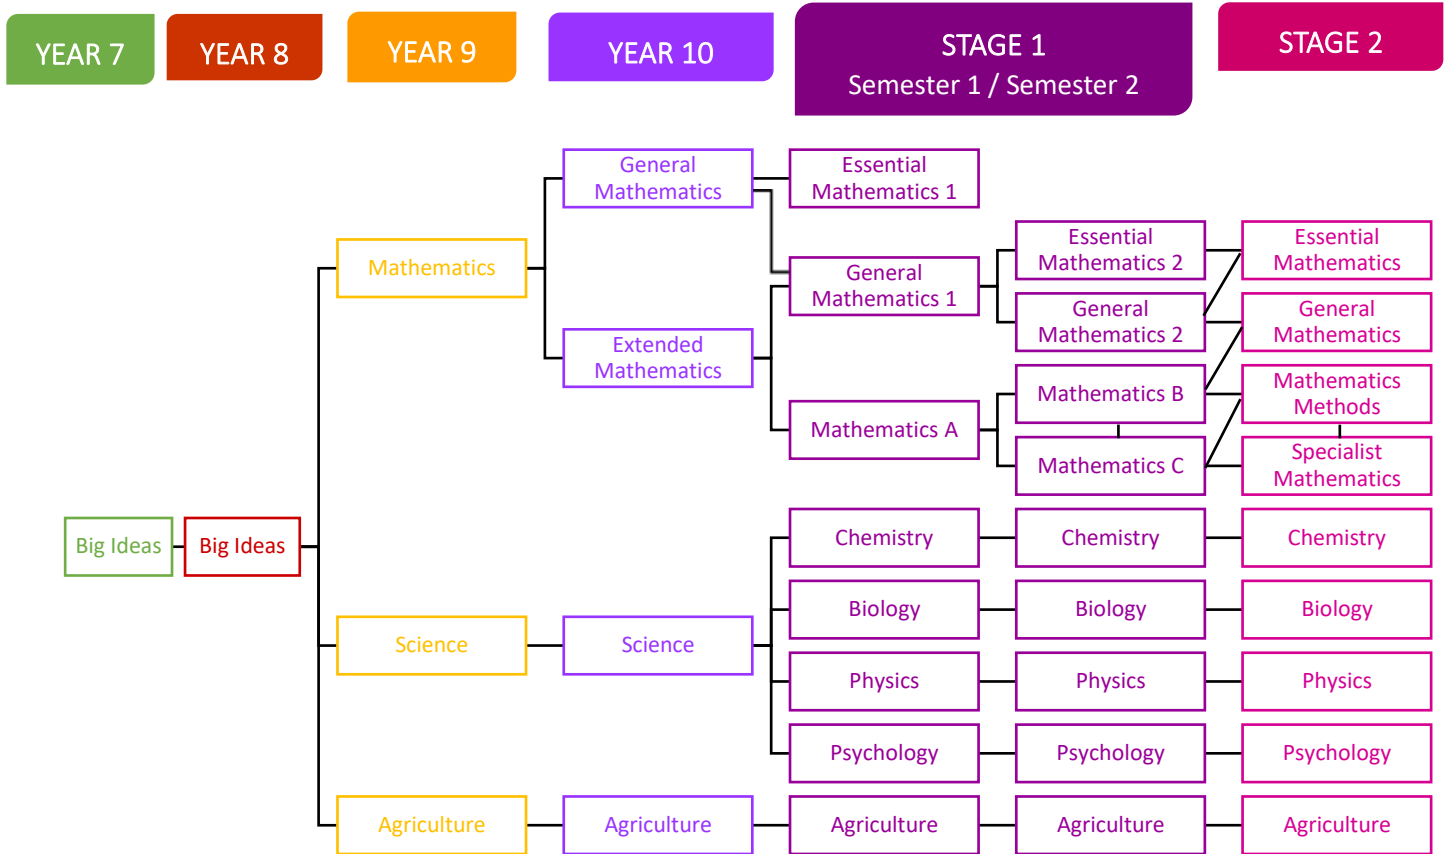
YEAR 7

YEAR 8

YEAR 9

YEAR 10

STAGE 1
Semester 1 / Semester 2

STAGE 2

General Mathematics

Essential Mathematics 1

Mathematics

General Mathematics 1

Essential Mathematics 2

Essential Mathematics

General Mathematics 2

General Mathematics

Extended Mathematics

Mathematics B

Mathematics Methods

Mathematics A

Mathematics C

Specialist Mathematics

Big Ideas

Big Ideas

Chemistry

Chemistry

Chemistry

Biology

Biology

Biology

Science

Science

Physics

Physics

Physics

Psychology

Psychology

Psychology

Agriculture

Agriculture

Agriculture

Agriculture

Agriculture